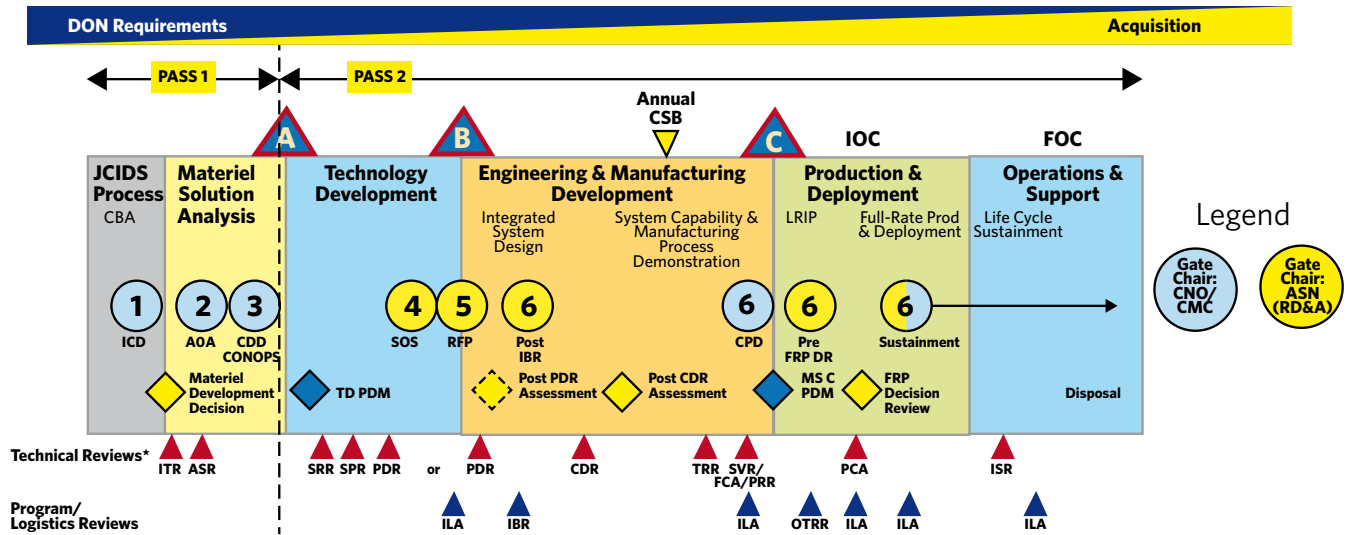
DON Requirements

Acquisition

PASS 1

PASS 2

Annual CSB

A

B

C

IOC

FOC

JCIDS Process
CBA

Materiel Solution Analysis

Technology Development

Engineering & Manufacturing Development
Integrated System Design
System Capability & Manufacturing Process Demonstration

Production & Deployment
LRIP
Full-Rate Prod & Deployment

Operations & Support
Life Cycle Sustainment

Legend

1
ICD

2
AOA

3
CDD CONOPS

4
SOS

5
RFP

6
Post IBR

6
CPD

6
Pre FRP DR

6
Sustainment

Gate Chair: CNO/ CMC

Gate Chair: ASN (RD&A)

Materiel Development Decision

TD PDM

Post PDR Assessment

Post CDR Assessment

MS C PDM

FRP Decision Review

Disposal

Technical Reviews*
ITR ASR SRR SPR PDR or PDR CDR TRR SVR/ FCA/PRR PCA ISR

Program/ Logistics Reviews
ILA IBR ILA OTRR ILA ILA ILA